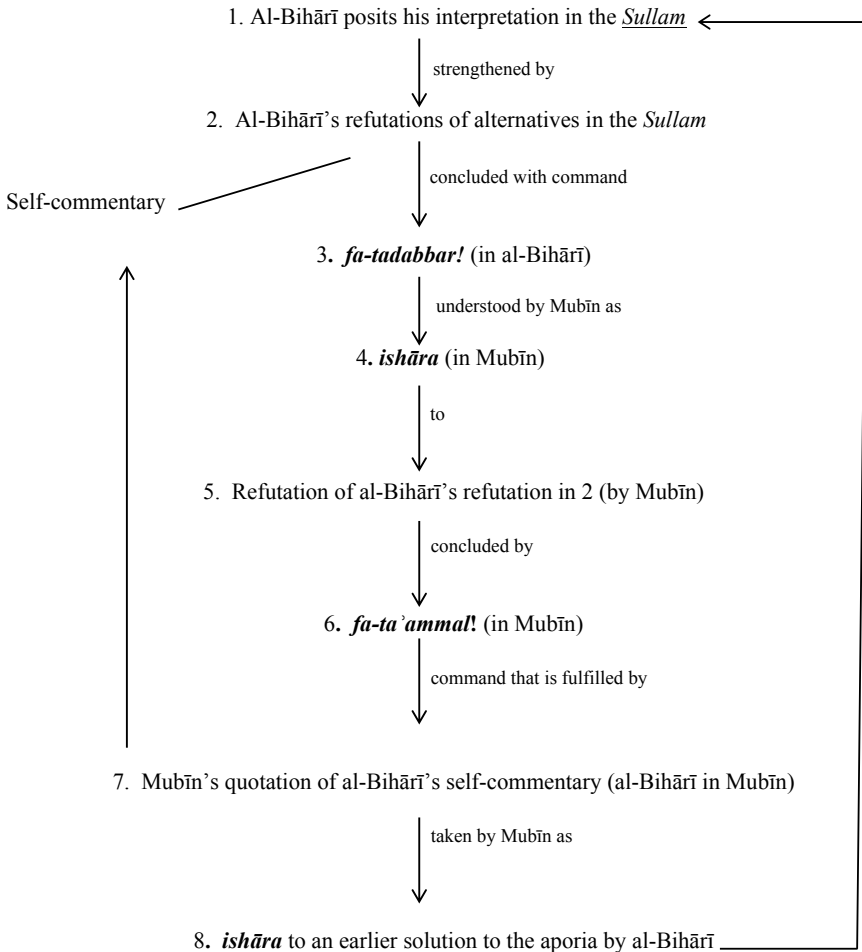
1. Al-Bihārī posits his interpretation in the *Sullam*

strengthened by

2. Al-Bihārī's refutations of alternatives in the *Sullam*

Self-commentary

concluded with command

3. ***fa-tadabbar!*** (in al-Bihārī)

understood by Mubīn as

4. ***ishāra*** (in Mubīn)

to

5. Refutation of al-Bihārī's refutation in 2 (by Mubīn)

concluded by

6. ***fa-taʾammal*!** (in Mubīn)

command that is fulfilled by

7. Mubīn's quotation of al-Bihārī's self-commentary (al-Bihārī in Mubīn)

taken by Mubīn as

8. ***ishāra*** to an earlier solution to the aporia by al-Bihārī